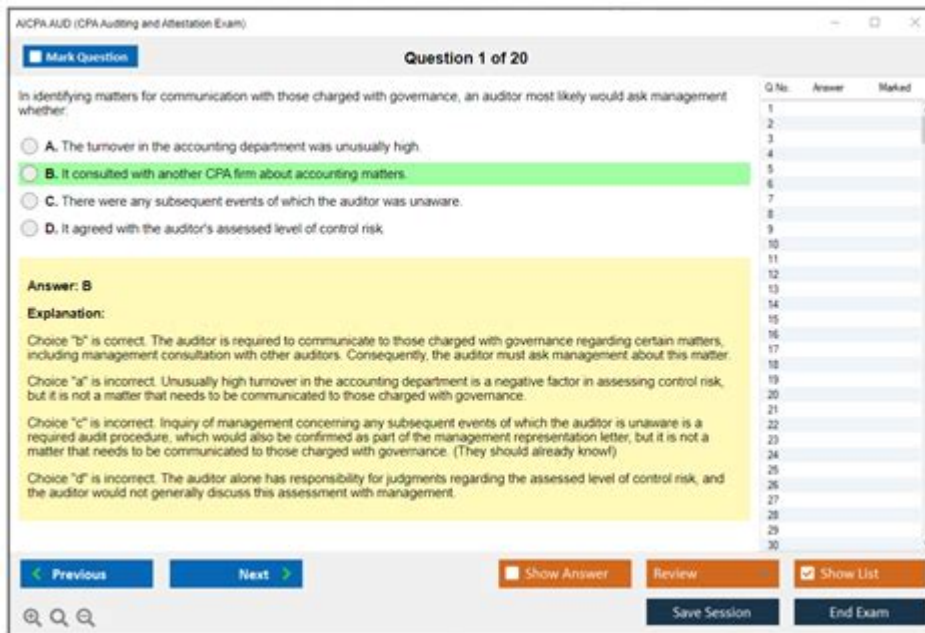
AICPA AUD (CPA Auditing and Attestation Exam)

Mark Question

Question 1 of 20

In identifying matters for communication with those charged with governance, an auditor most likely would ask management whether:

A. The turnover in the accounting department was unusually high.

B. It consulted with another CPA firm about accounting matters.

C. There were any subsequent events of which the auditor was unaware.

D. It agreed with the auditor's assessed level of control risk.

Answer: B

Explanation:

Choice "b" is correct. The auditor is required to communicate to those charged with governance regarding certain matters, including management consultation with other auditors. Consequently, the auditor must ask management about this matter.

Choice "a" is incorrect. Unusually high turnover in the accounting department is a negative factor in assessing control risk, but it is not a matter that needs to be communicated to those charged with governance.

Choice "c" is incorrect. Inquiry of management concerning any subsequent events of which the auditor is unaware is a required audit procedure, which would also be confirmed as part of the management representation letter, but it is not a matter that needs to be communicated to those charged with governance. (They should already know!)

Choice "d" is incorrect. The auditor alone has responsibility for judgments regarding the assessed level of control risk, and the auditor would not generally discuss this assessment with management.

| Q.No. | Answer | Marked |
|---|---|---|
| 1 | | |
| 2 | | |
| 3 | | |
| 4 | | |
| 5 | | |
| 6 | | |
| 7 | | |
| 8 | | |
| 9 | | |
| 10 | | |
| 11 | | |
| 12 | | |
| 13 | | |
| 14 | | |
| 15 | | |
| 16 | | |
| 17 | | |
| 18 | | |
| 19 | | |
| 20 | | |
| 21 | | |
| 22 | | |
| 23 | | |
| 24 | | |
| 25 | | |
| 26 | | |
| 27 | | |
| 28 | | |
| 29 | | |
| 30 | | |

Previous
Next
Show Answer
Review
Show List
Save Session
End Exam